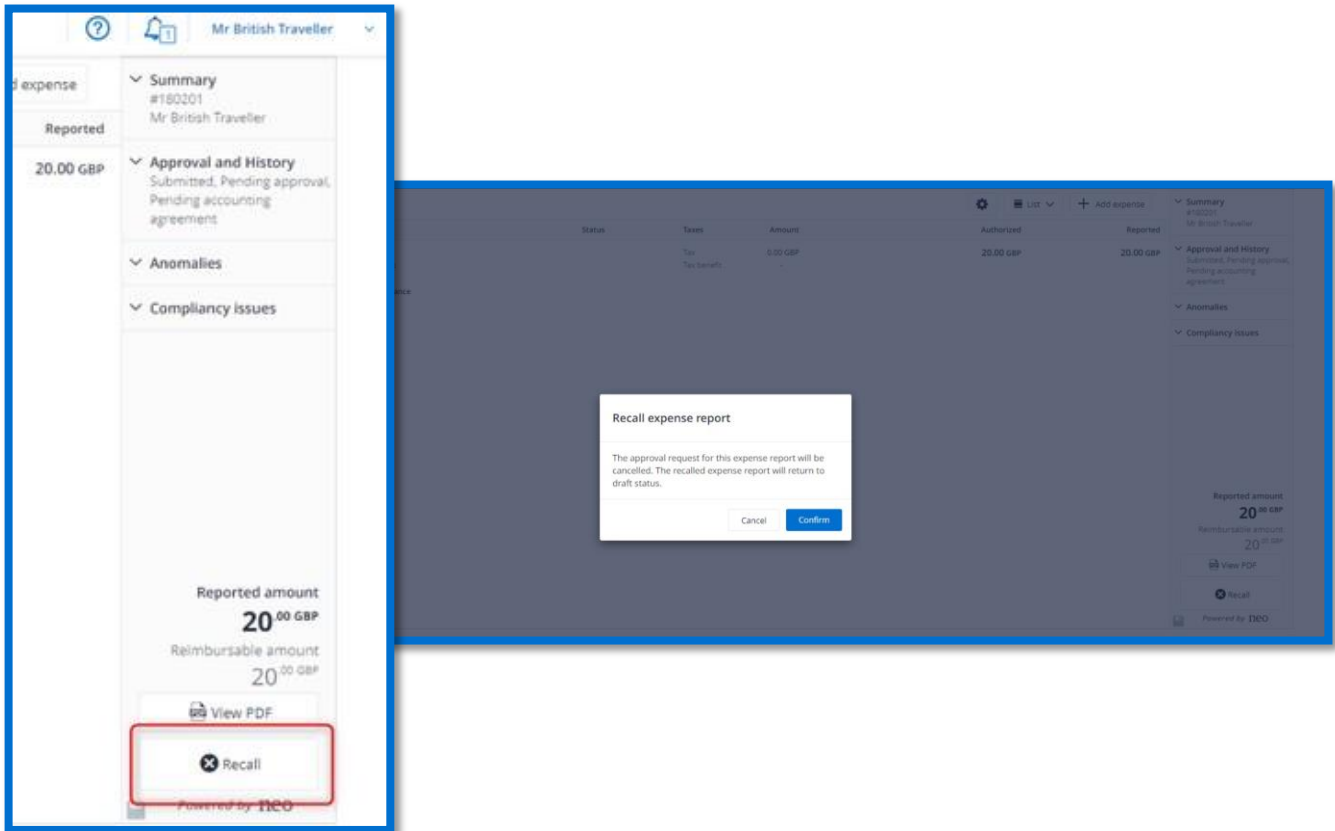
Mr British Traveller

d expense

Reported

20.00 GBP

Summary
#180201
Mr British Traveller

Approval and History
Submitted, Pending approval, Pending accounting agreement

Anomalies

Compliancy issues

Reported amount
$20^{.00}$ GBP
Reimbursable amount
$20^{.00}$ GBP

View PDF

Recall

Powered by neo

List

Add expense

Status

Taxes

Amount

Authorized

Reported

Tax
Tax benefit

0.00 GBP
-

20.00 GBP

20.00 GBP

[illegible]nce

Summary
#180201
Mr British Traveller

Approval and History
Submitted, Pending approval, Pending accounting agreement

Anomalies

Compliancy issues

Recall expense report

The approval request for this expense report will be cancelled. The recalled expense report will return to draft status.

Cancel

Confirm

Reported amount
$20^{.00}$ GBP
Reimbursable amount
$20^{.00}$ GBP

View PDF

Recall

Powered by neo